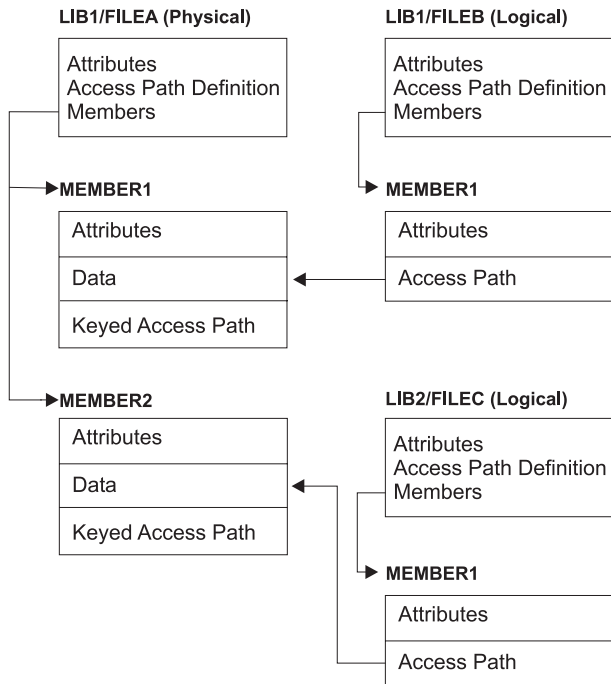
LIB1/FILEA (Physical)

Attributes
Access Path Definition
Members

MEMBER1

Attributes

Data

Keyed Access Path

MEMBER2

Attributes

Data

Keyed Access Path

LIB1/FILEB (Logical)

Attributes
Access Path Definition
Members

MEMBER1

Attributes

Access Path

LIB2/FILEC (Logical)

Attributes
Access Path Definition
Members

MEMBER1

Attributes

Access Path